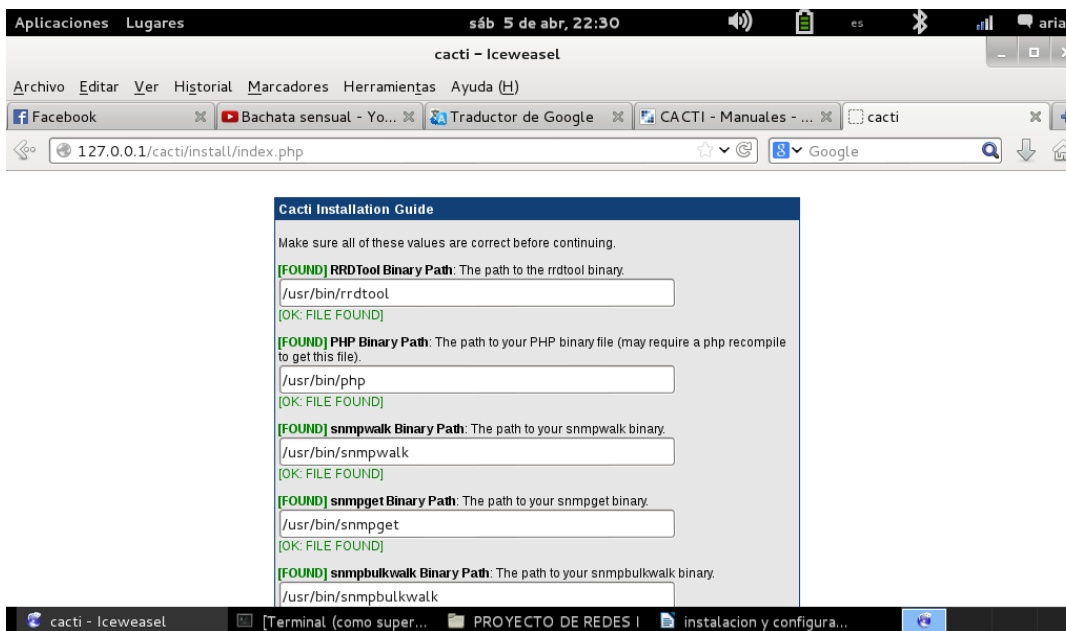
Aplicaciones Lugares sáb 5 de abr, 22:30 es aria

cacti - Iceweasel

Archivo Editar Ver Historial Marcadores Herramientas Ayuda (H)

Facebook | Bachata sensual - Yo... | Traductor de Google | CACTI - Manuales - ... | cacti

127.0.0.1/cacti/install/index.php

Google

Cacti Installation Guide

Make sure all of these values are correct before continuing.

[FOUND] RRDTool Binary Path: The path to the rrdtool binary.

/usr/bin/rrdtool

[OK: FILE FOUND]

[FOUND] PHP Binary Path: The path to your PHP binary file (may require a php recompile to get this file).

/usr/bin/php

[OK: FILE FOUND]

[FOUND] snmpwalk Binary Path: The path to your snmpwalk binary.

/usr/bin/snmpwalk

[OK: FILE FOUND]

[FOUND] snmpget Binary Path: The path to your snmpget binary.

/usr/bin/snmpget

[OK: FILE FOUND]

[FOUND] snmpbulkwalk Binary Path: The path to your snmpbulkwalk binary.

/usr/bin/snmpbulkwalk

cacti - Iceweasel | [Terminal (como super... | PROYECTO DE REDES I | instalacion y configura...